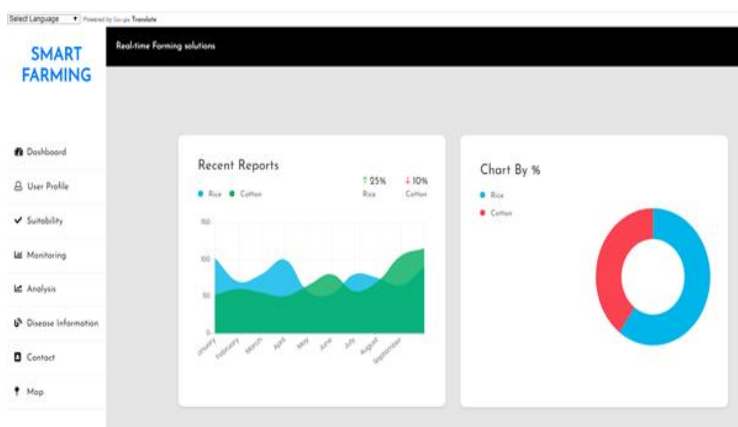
Select Language ▼ Powered by Google Translate

SMART FARMING

Real-time Farming solutions

Dashboard

User Profile

Suitability

Monitoring

Analysis

Disease Information

Contact

Map

Recent Reports

Rice Cotton

↑25% Rice

↓10% Cotton

150

100

50

0

January February March April May June July August September

Chart By %

Rice

Cotton